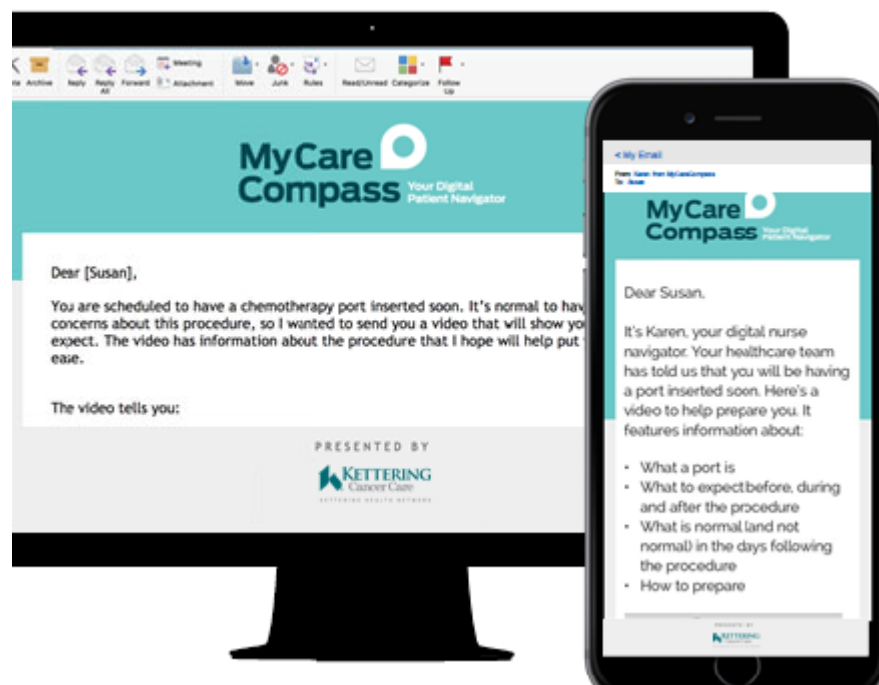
Archive Reply Reply All Forward Meeting Attachment Move Junk Rules Read/Unread Categorize Follow Up

MyCare Compass Your Digital Patient Navigator

Dear [Susan],

You are scheduled to have a chemotherapy port inserted soon. It's normal to hav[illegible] concerns about this procedure, so I wanted to send you a video that will show yo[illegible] expect. The video has information about the procedure that I hope will help put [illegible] ease.

The video tells you:

PRESENTED BY

KETTERING Cancer Care

KETTERING HEALTH NETWORK

< My Email

From: Karen from MyCareCompass
To: Susan

MyCare Compass Your Digital Patient Navigator

Dear Susan,

It's Karen, your digital nurse navigator. Your healthcare team has told us that you will be having a port inserted soon. Here's a video to help prepare you. It features information about:

- What a port is
- What to expect before, during and after the procedure
- What is normal (and not normal) in the days following the procedure
- How to prepare

PRESENTED BY

KETTERING